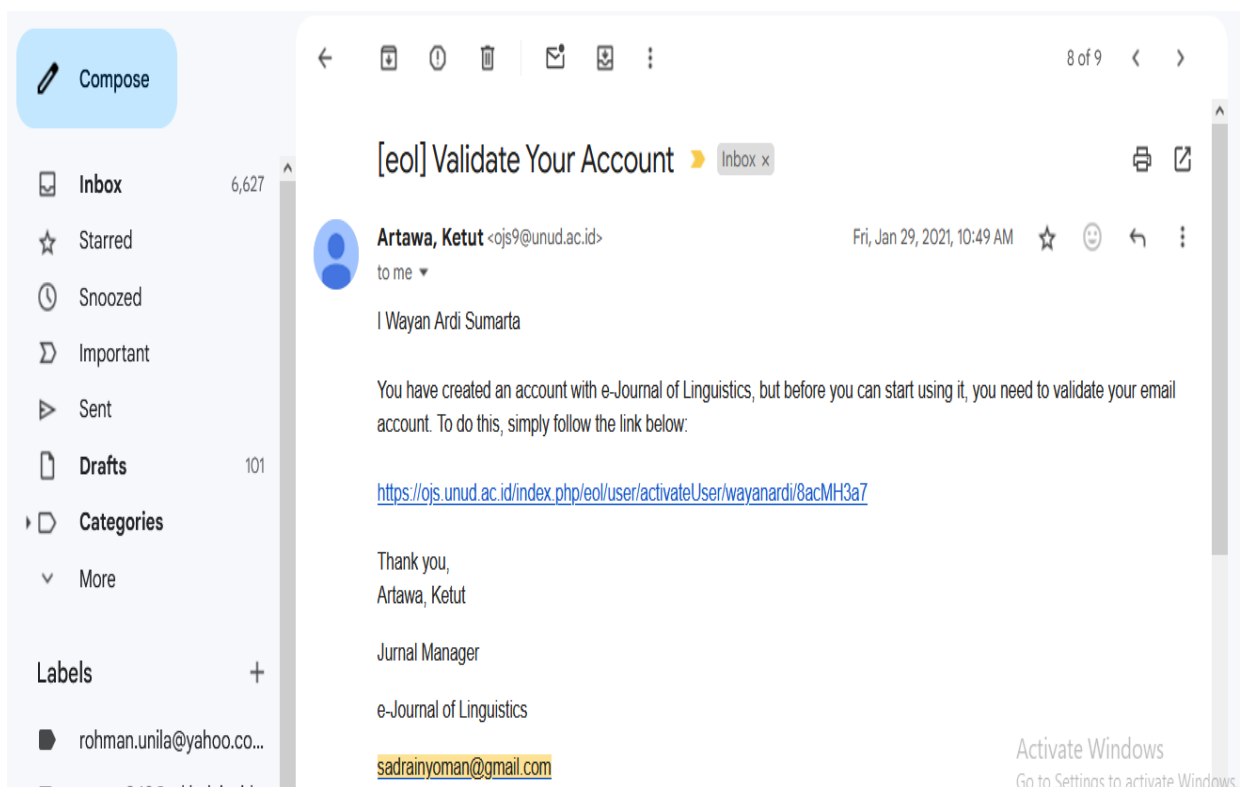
Compose

Inbox 6,627

Starred

Snoozed

Important

Sent

Drafts 101

Categories

More

Labels +

rohman.unila@yahoo.co...

8 of 9

[eol] Validate Your Account Inbox ×

Artawa, Ketut <ojs9@unud.ac.id>

Fri, Jan 29, 2021, 10:49 AM

to me

I Wayan Ardi Sumarta

You have created an account with e-Journal of Linguistics, but before you can start using it, you need to validate your email account. To do this, simply follow the link below:

https://ojs.unud.ac.id/index.php/eol/user/activateUser/wayanardi/8acMH3a7

Thank you,
Artawa, Ketut

Jurnal Manager

e-Journal of Linguistics

sadrainyoman@gmail.com

Activate Windows
Go to Settings to activate Windows.